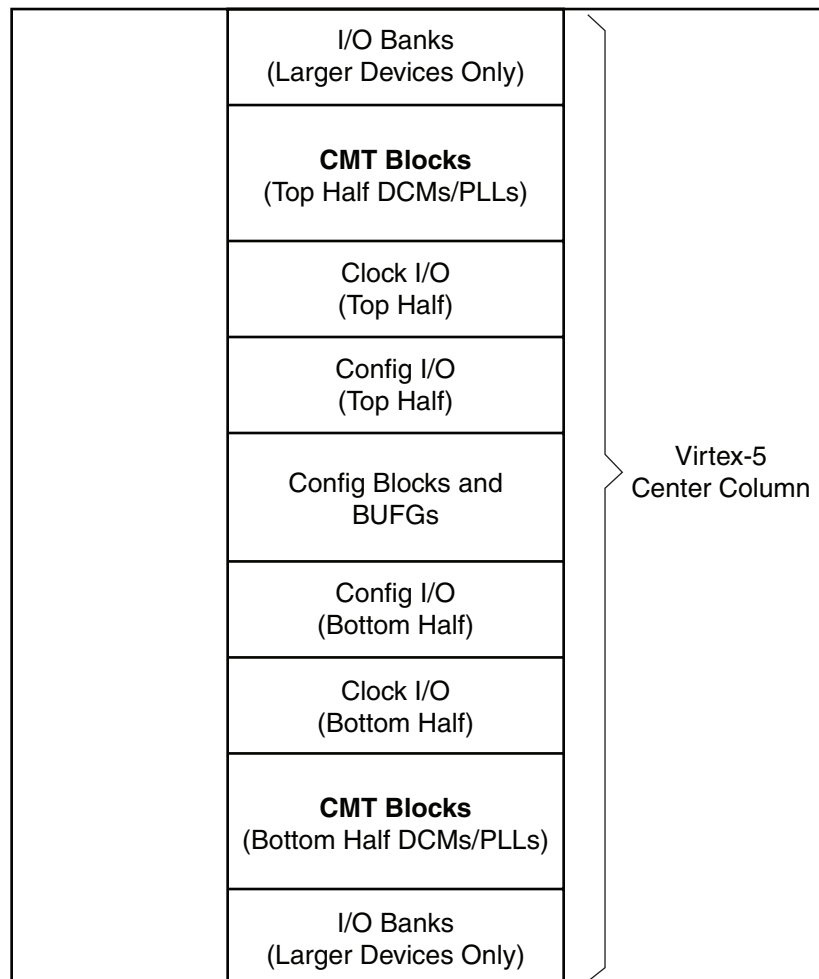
I/O Banks
(Larger Devices Only)

CMT Blocks
(Top Half DCMs/PLLs)

Clock I/O
(Top Half)

Config I/O
(Top Half)

Config Blocks and
BUFGs

Config I/O
(Bottom Half)

Clock I/O
(Bottom Half)

CMT Blocks
(Bottom Half DCMs/PLLs)

I/O Banks
(Larger Devices Only)

Virtex-5
Center Column